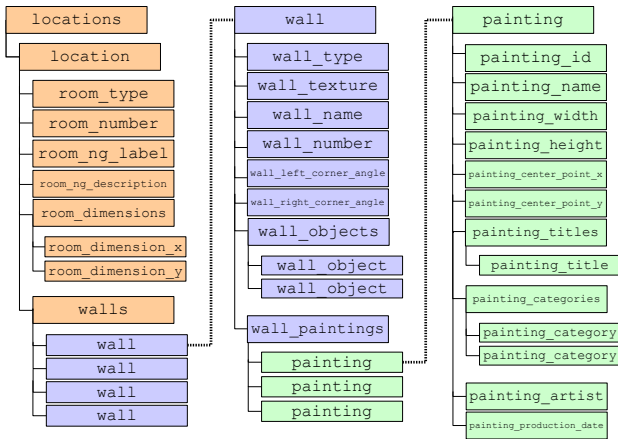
locations
location
room_type
room_number
room_ng_label
room_ng_description
room_dimensions
room_dimension_x
room_dimension_y
walls
wall
wall
wall
wall

wall
wall_type
wall_texture
wall_name
wall_number
wall_left_corner_angle
wall_right_corner_angle
wall_objects
wall_object
wall_object
wall_paintings
painting
painting
painting

painting
painting_id
painting_name
painting_width
painting_height
painting_center_point_x
painting_center_point_y
painting_titles
painting_title
painting_categories
painting_category
painting_category
painting_artist
painting_production_date